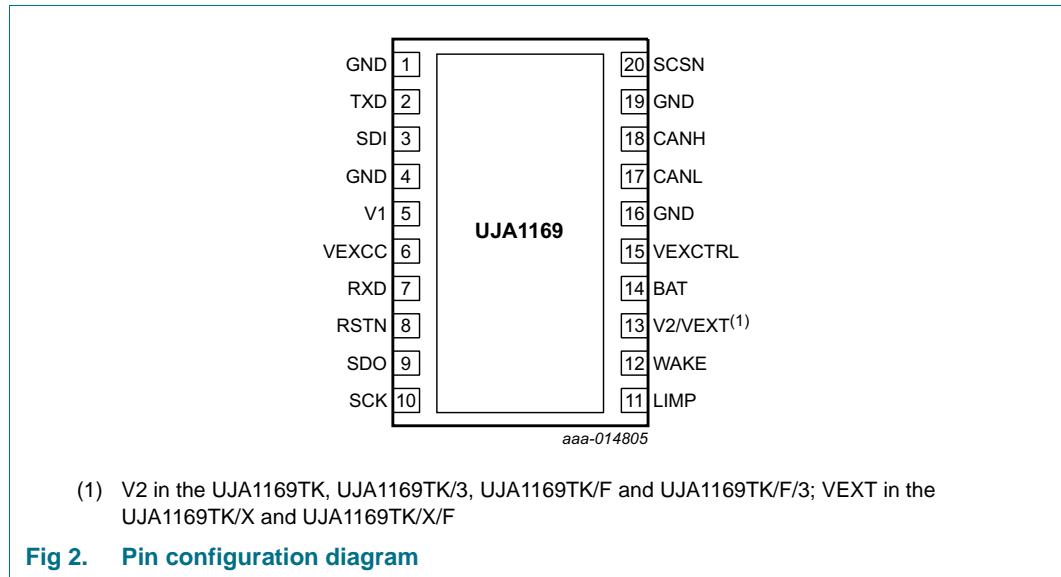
GND 1
TXD 2
SDI 3
GND 4
V1 5
VEXCC 6
RXD 7
RSTN 8
SDO 9
SCK 10

UJA1169

20 SCSN
19 GND
18 CANH
17 CANL
16 GND
15 VEXCTRL
14 BAT
13 V2/VEXT$^{(1)}$
12 WAKE
11 LIMP

aaa-014805

(1) V2 in the UJA1169TK, UJA1169TK/3, UJA1169TK/F and UJA1169TK/F/3; VEXT in the UJA1169TK/X and UJA1169TK/X/F

Fig 2. Pin configuration diagram